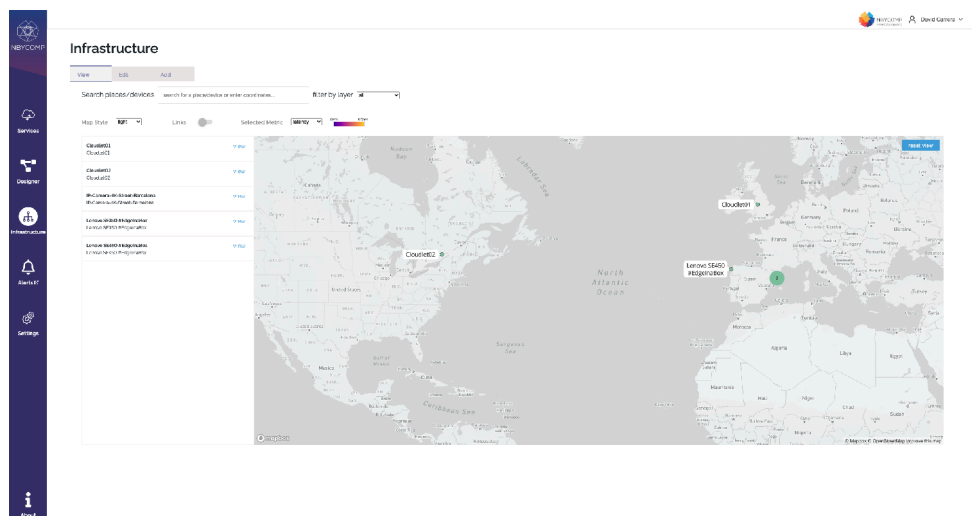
NBYCOMP

Services

Designer

Infrastructure

Alerts

Settings

About

NBYCOMP David Carrera

Infrastructure

View Edit Add

Search places/devices search for a place/device or enter coordinates... Filter by layer all

Map Style light Links Selected Metric latency

Reset View

Cloudlet01
Cloudlet01

Cloudlet02
Cloudlet02

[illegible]

Lenovo SE450 #edgeinaBox
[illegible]

Lenovo SE450 #edgeinaBox
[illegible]

Cloudlet01

Cloudlet02

Lenovo SE450
#edgeinaBox

North Atlantic Ocean

© Mapbox © OpenStreetMap Improve this map